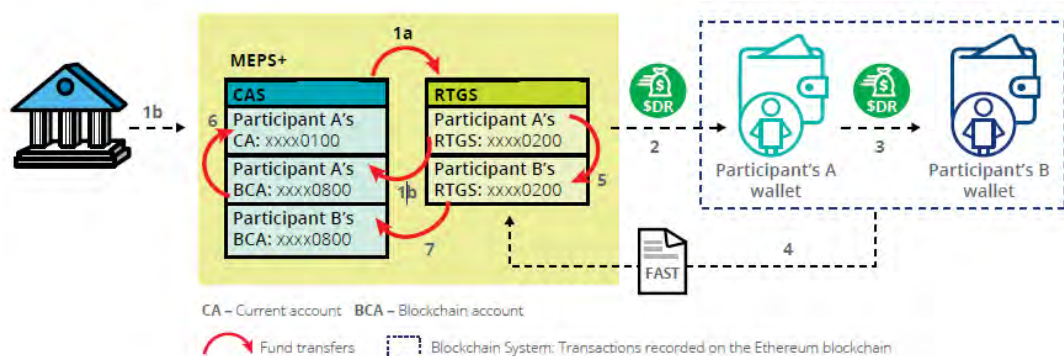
1b

MEPS+

1a

CAS

Participant A's CA: xxxx0100

Participant A's BCA: xxxx0800

Participant B's BCA: xxxx0800

6

RTGS

Participant A's RTGS: xxxx0200

Participant B's RTGS: xxxx0200

1b

5

7

$DR

2

Participant's A wallet

$DR

3

Participant's B wallet

FAST

4

CA – Current account BCA – Blockchain account

Fund transfers Blockchain System: Transactions recorded on the Ethereum blockchain